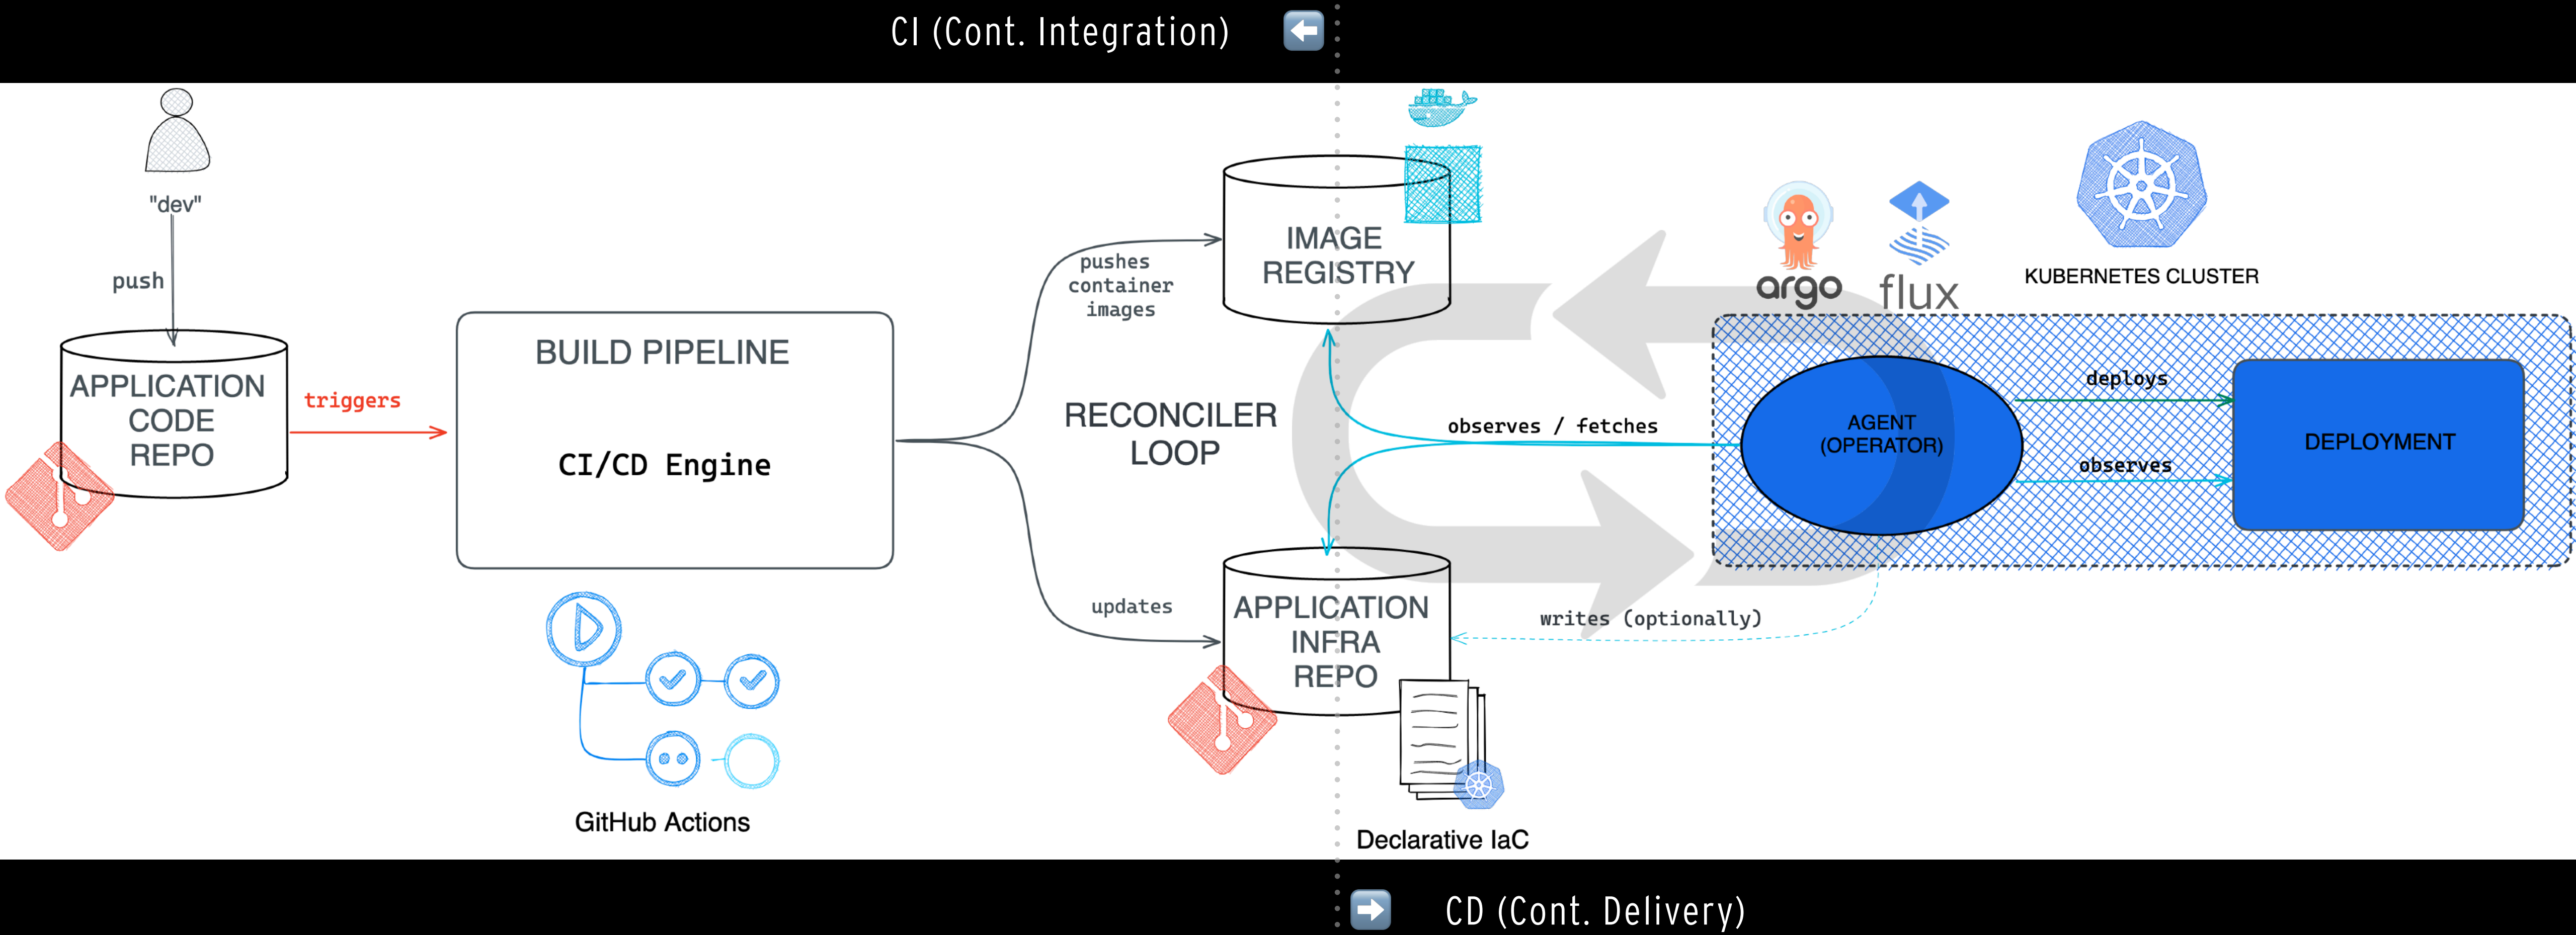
CI (Cont. Integration) ⬅️

"dev"

push

APPLICATION CODE REPO

triggers

BUILD PIPELINE

CI/CD Engine

GitHub Actions

pushes container images

updates

IMAGE REGISTRY

RECONCILER LOOP

APPLICATION INFRA REPO

Declarative IaC

argo

flux

KUBERNETES CLUSTER

observes / fetches

AGENT (OPERATOR)

deploys

observes

DEPLOYMENT

writes (optionally)

➡️ CD (Cont. Delivery)